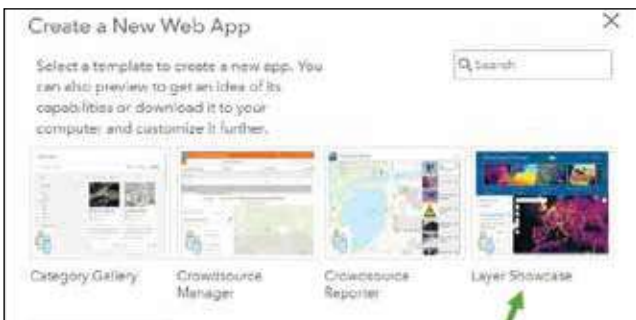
Create a New Web App

×

Select a template to create a new app. You can also preview to get an idea of its capabilities or download it to your computer and customize it further.

Search

Category Gallery

Crowdsource Manager

Crowdsource Reporter

Layer Showcase